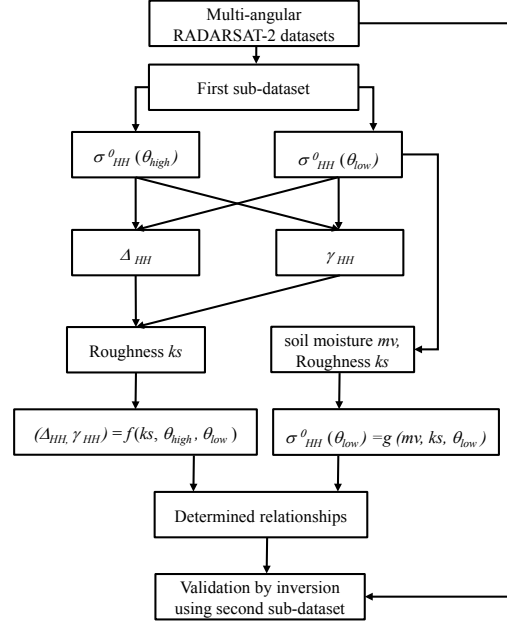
Multi-angular RADARSAT-2 datasets

First sub-dataset

$\sigma^0_{HH}(\theta_{high})$

$\sigma^0_{HH}(\theta_{low})$

$\Delta_{HH}$

$\gamma_{HH}$

Roughness $ks$

soil moisture $mv$, Roughness $ks$

$(\Delta_{HH}, \gamma_{HH}) = f(ks, \theta_{high}, \theta_{low})$

$\sigma^0_{HH}(\theta_{low}) = g(mv, ks, \theta_{low})$

Determined relationships

Validation by inversion using second sub-dataset